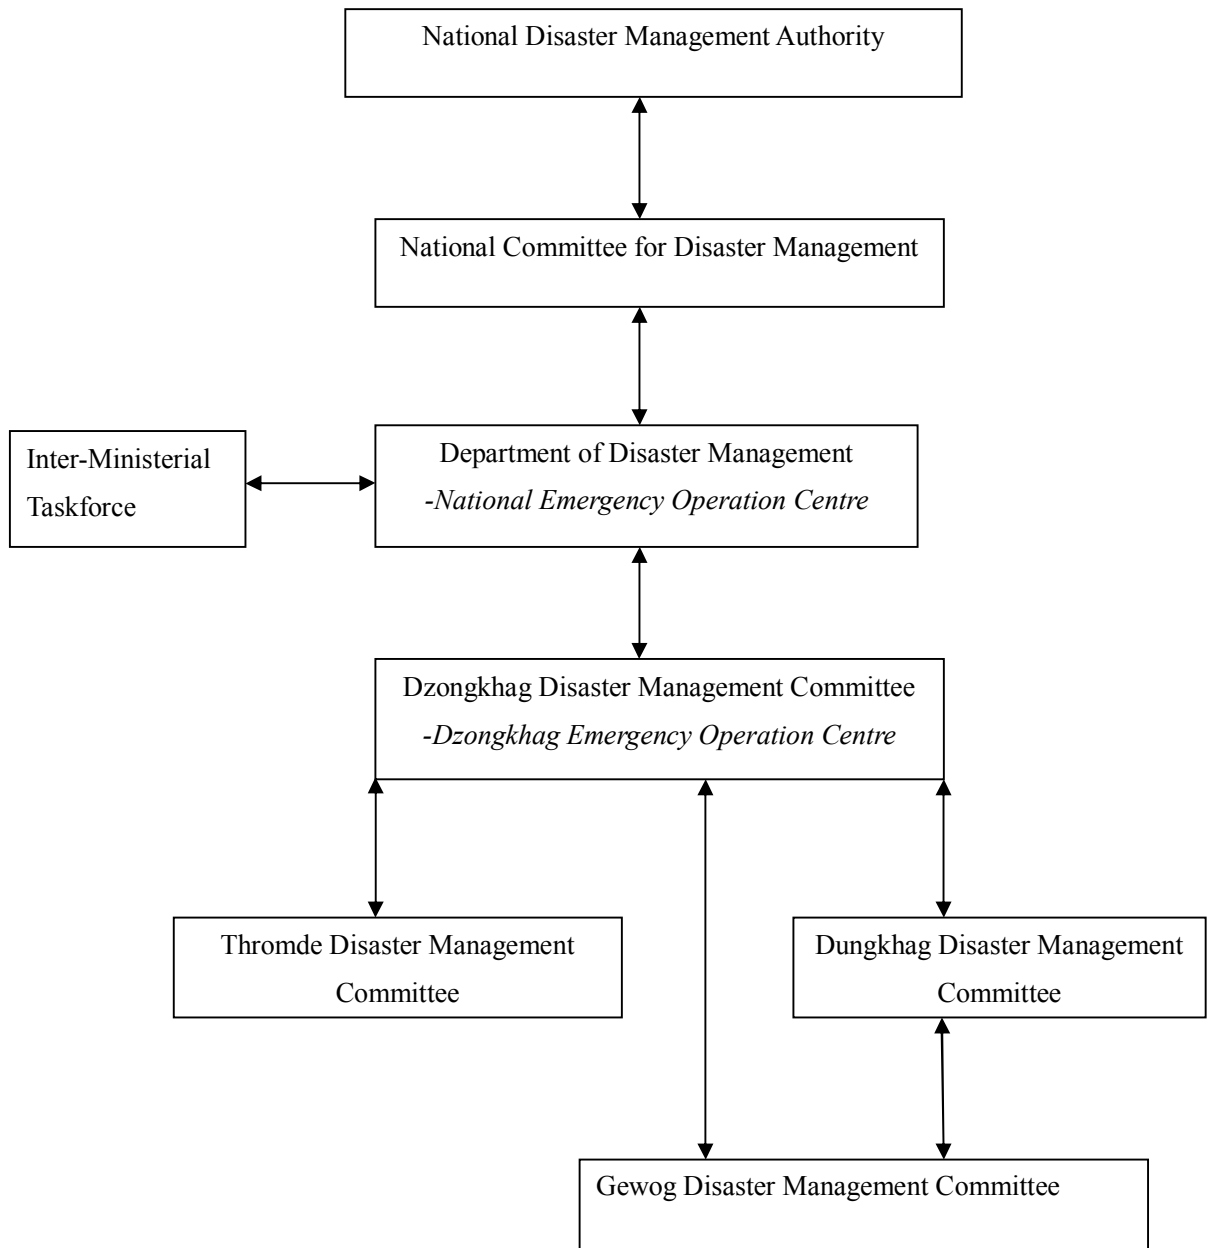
National Disaster Management Authority

National Committee for Disaster Management

Inter-Ministerial Taskforce

Department of Disaster Management
-National Emergency Operation Centre

Dzongkhag Disaster Management Committee
-Dzongkhag Emergency Operation Centre

Thromde Disaster Management Committee

Dungkhag Disaster Management Committee

Gewog Disaster Management Committee